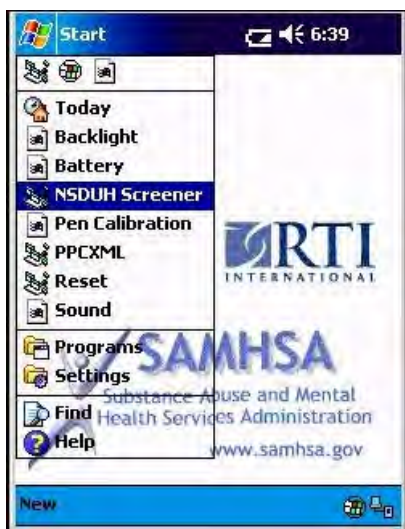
Start
6:39
Today
Backlight
Battery
NSDUH Screener
Pen Calibration
PPCXML
Reset
Sound
Programs
Settings
Find
Help

RTI
INTERNATIONAL

SAMHSA
Substance Abuse and Mental Health Services Administration
www.samhsa.gov

New